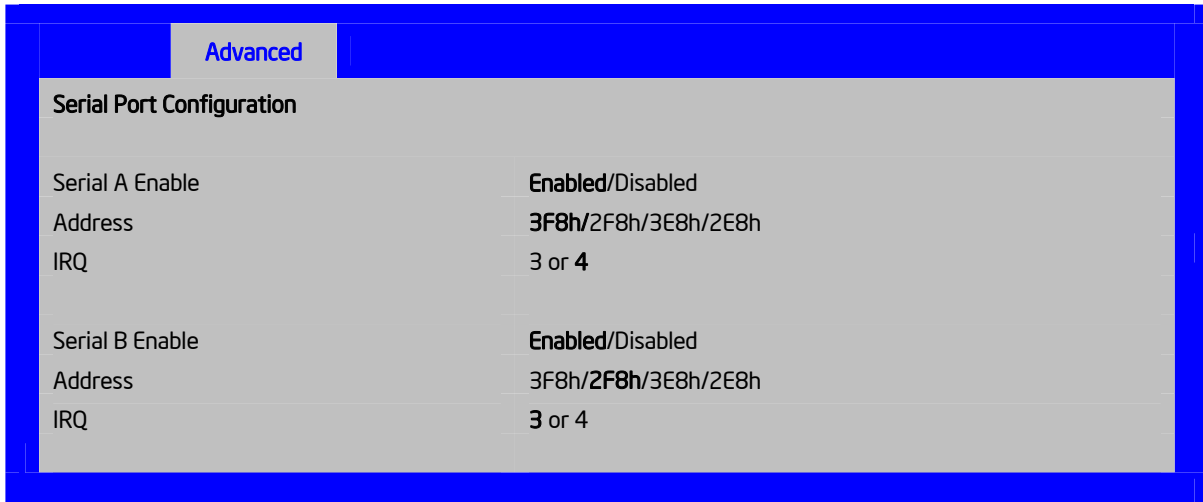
Advanced

Serial Port Configuration

| | |
|---|---|
| Serial A Enable | Enabled/Disabled |
| Address | 3F8h/2F8h/3E8h/2E8h |
| IRQ | 3 or 4 |
| | |
| Serial B Enable | Enabled/Disabled |
| Address | 3F8h/2F8h/3E8h/2E8h |
| IRQ | 3 or 4 |